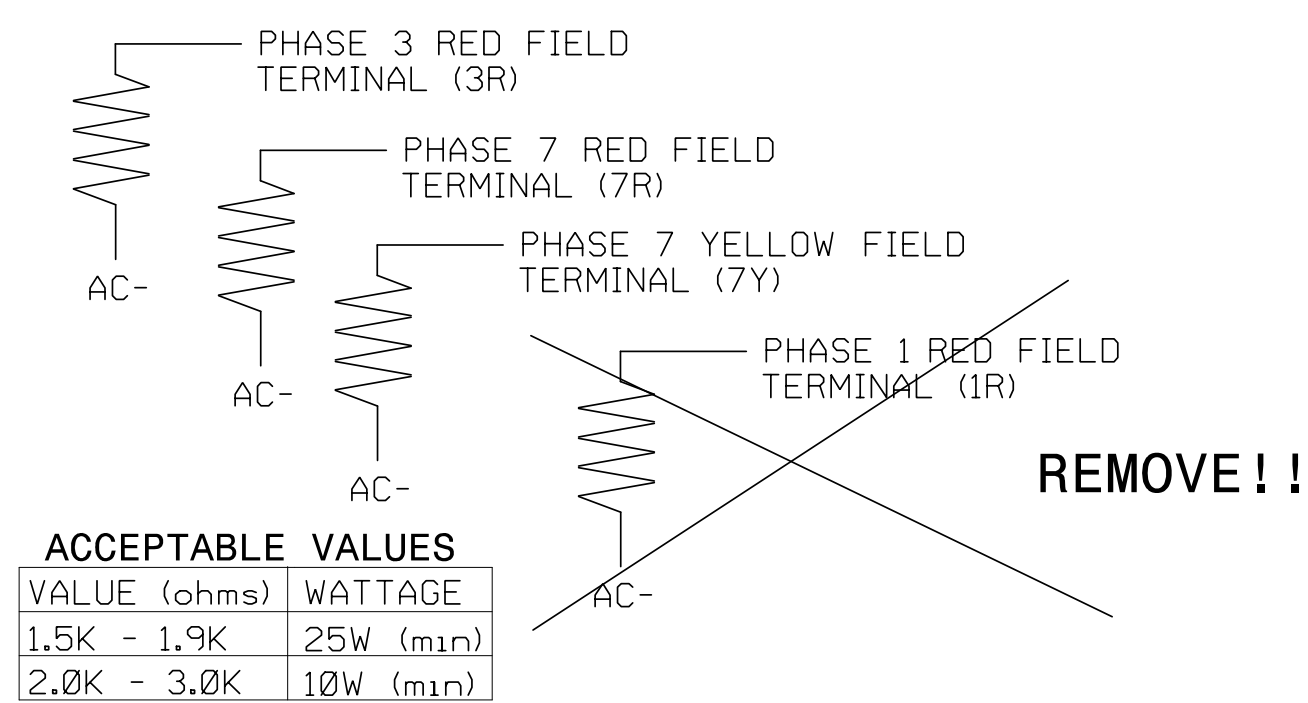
PHASE 3 RED FIELD TERMINAL (3R)

AC-

PHASE 7 RED FIELD TERMINAL (7R)

AC-

PHASE 7 YELLOW FIELD TERMINAL (7Y)

AC-

PHASE 1 RED FIELD TERMINAL (1R)

AC-

REMOVE!!

ACCEPTABLE VALUES

| VALUE (ohms) | WATTAGE |
|---|---|
| 1.5K - 1.9K | 25W (min) |
| 2.ØK - 3.ØK | 1ØW (min) |